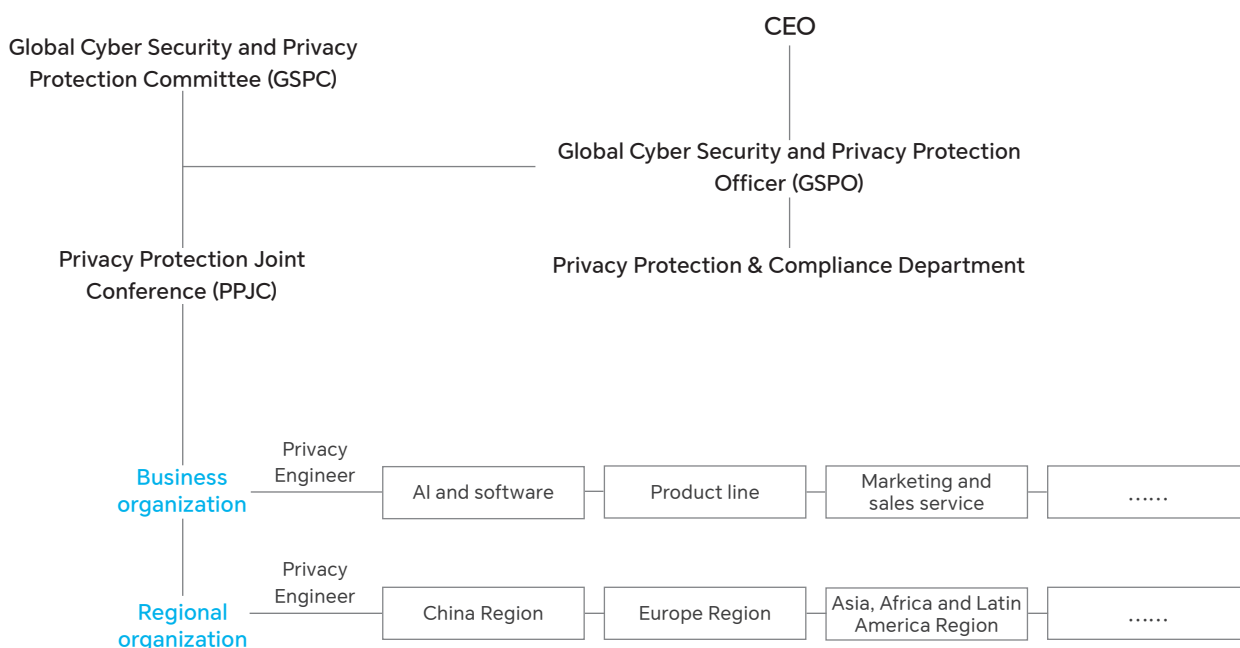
CEO

Global Cyber Security and Privacy Protection Committee (GSPC)

Global Cyber Security and Privacy Protection Officer (GSPO)

Privacy Protection & Compliance Department

Privacy Protection Joint Conference (PPJC)

Business organization

Privacy Engineer

AI and software

Product line

Marketing and sales service

......

Regional organization

Privacy Engineer

China Region

Europe Region

Asia, Africa and Latin America Region

......